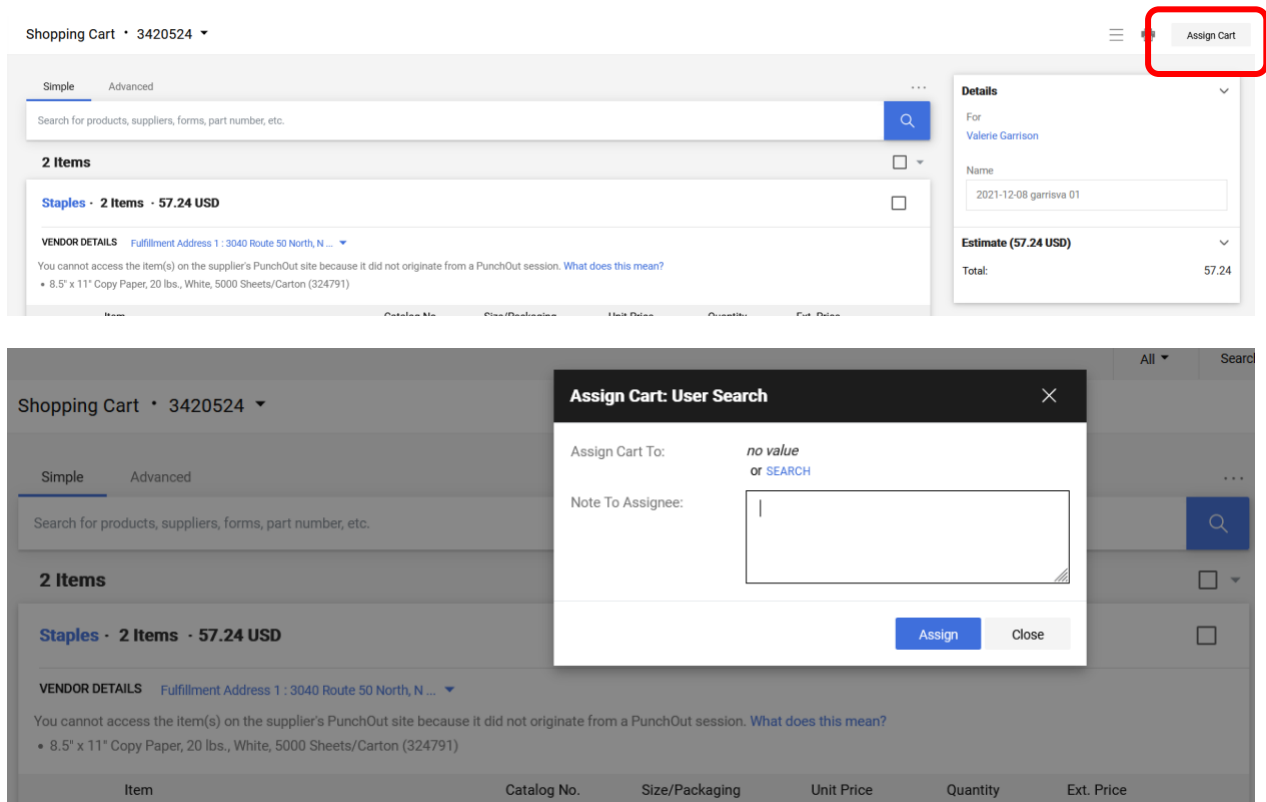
Shopping Cart • 3420524

Assign Cart

Simple Advanced

Search for products, suppliers, forms, part number, etc.

2 Items

Staples · 2 Items · 57.24 USD

VENDOR DETAILS Fulfillment Address 1 : 3040 Route 50 North, N ...

You cannot access the item(s) on the supplier's PunchOut site because it did not originate from a PunchOut session. What does this mean?

• 8.5" x 11" Copy Paper, 20 lbs., White, 5000 Sheets/Carton (324791)

Details

For

Valerie Garrison

Name

2021-12-08 garrisva 01

Estimate (57.24 USD)

Total: 57.24

All Searc

Shopping Cart • 3420524

Simple Advanced

Search for products, suppliers, forms, part number, etc.

2 Items

Staples · 2 Items · 57.24 USD

VENDOR DETAILS Fulfillment Address 1 : 3040 Route 50 North, N ...

You cannot access the item(s) on the supplier's PunchOut site because it did not originate from a PunchOut session. What does this mean?

• 8.5" x 11" Copy Paper, 20 lbs., White, 5000 Sheets/Carton (324791)

| Item | Catalog No. | Size/Packaging | Unit Price | Quantity | Ext. Price |
|---|---|---|---|---|---|

Assign Cart: User Search

Assign Cart To: no value

or SEARCH

Note To Assignee:

Assign Close